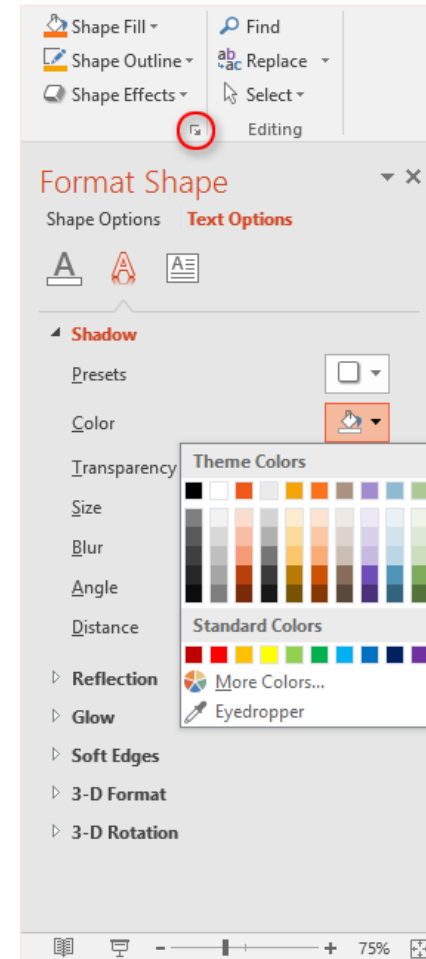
Shape Fill
Shape Outline
Shape Effects
Find
Replace
Select
Editing

Format Shape
Shape Options Text Options

Shadow
Presets
Color
Transparency
Size
Blur
Angle
Distance

Theme Colors
Standard Colors
More Colors...
Eyedropper

Reflection
Glow
Soft Edges
3-D Format
3-D Rotation

75%